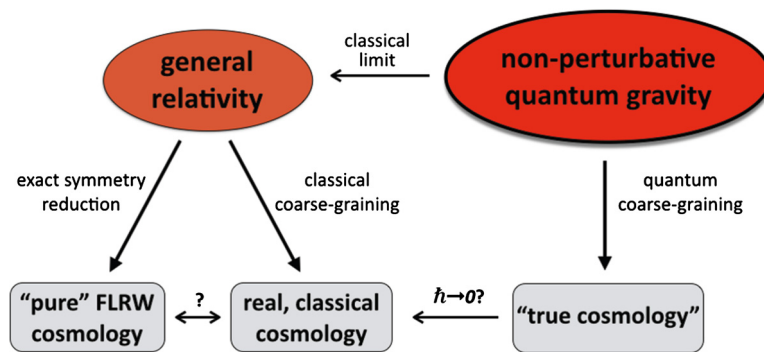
general relativity

classical limit

non-perturbative quantum gravity

exact symmetry reduction

classical coarse-graining

quantum coarse-graining

"pure" FLRW cosmology

?

real, classical cosmology

$\hbar \to 0$?

"true cosmology"